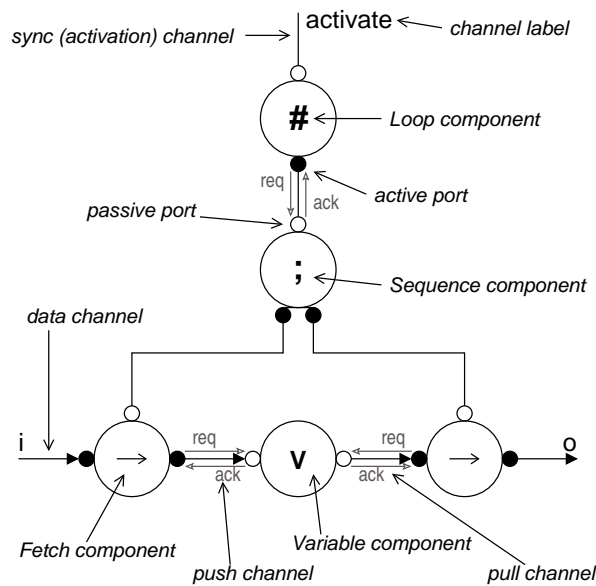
sync (activation) channel
activate
channel label
#
Loop component
req
ack
active port
passive port
;
Sequence component
data channel
i
→
req
ack
V
req
ack
→
o
Fetch component
Variable component
push channel
pull channel